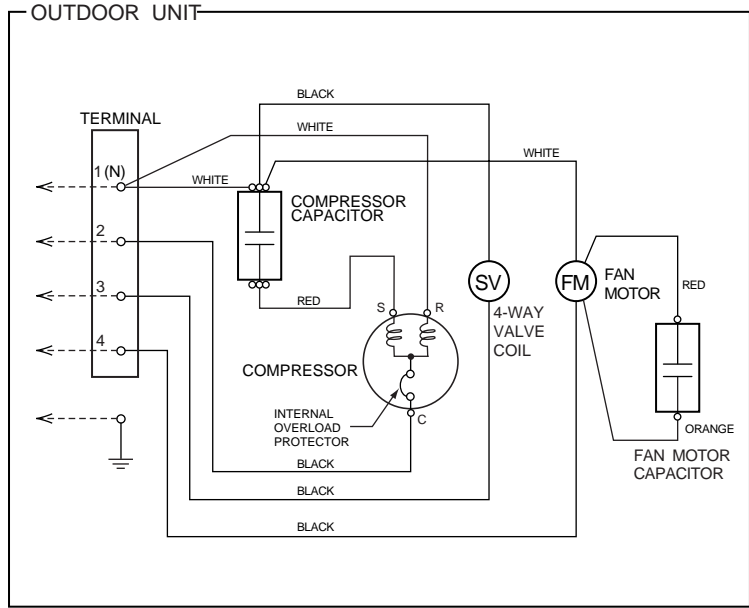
OUTDOOR UNIT

TERMINAL
1 (N)
2
3
4

BLACK
WHITE
WHITE
WHITE
COMPRESSOR CAPACITOR
RED
S
R
SV
4-WAY VALVE COIL
FM
FAN MOTOR
RED
COMPRESSOR
INTERNAL OVERLOAD PROTECTOR
C
ORANGE
FAN MOTOR CAPACITOR
BLACK
BLACK
BLACK